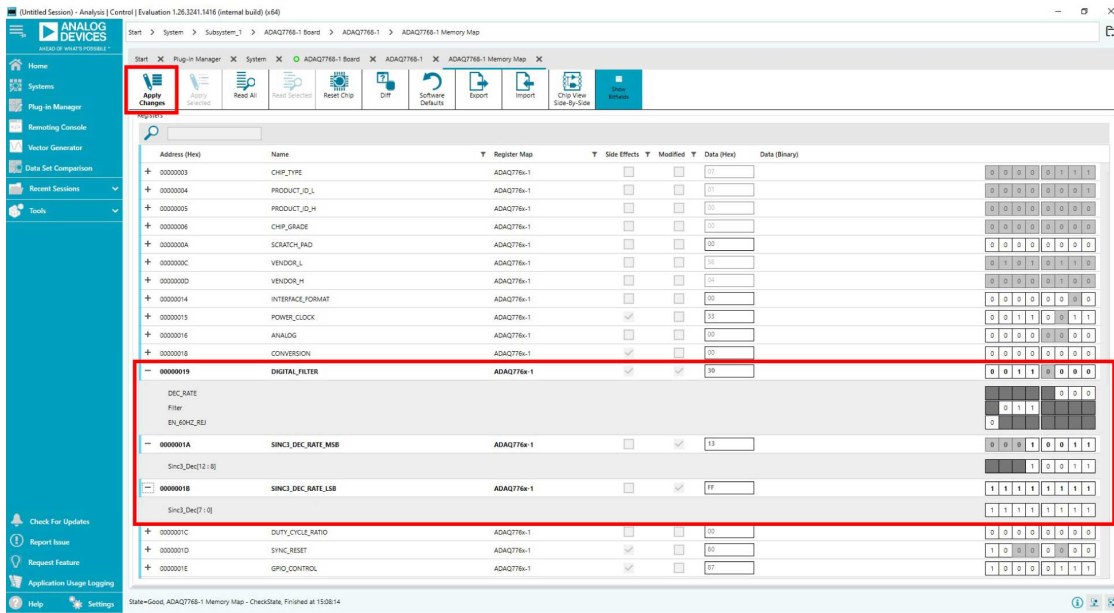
(Untitled Session) - Analysis | Control | Evaluation 1.26.3241.1416 (internal build) (x64)

ANALOG DEVICES
AHEAD OF WHAT'S POSSIBLE

Home
Systems
Plug-in Manager
Remoting Console
Vector Generator
Data Set Comparison
Recent Sessions
Tools

Start > System > Subsystem_1 > ADAQ7768-1 Board > ADAQ7768-1 > ADAQ7768-1 Memory Map

Start | Plug-in Manager | System | ADAQ7768-1 Board | ADAQ7768-1 | ADAQ7768-1 Memory Map

Apply Changes | Apply Selected | Read All | Read Selected | Reset Chip | Diff | Software Defaults | Export | Import | Chip View Side-By-Side | Show Bitfields

Registers

| | Address (Hex) | Name | Register Map | Side Effects | Modified | Data (Hex) | Data (Binary) |
|---|---|---|---|---|---|---|---|
| + | 00000003 | CHIP_TYPE | ADAQ776x-1 | | | 07 | 0 0 0 0 0 1 1 1 |
| + | 00000004 | PRODUCT_ID_L | ADAQ776x-1 | | | 01 | 0 0 0 0 0 0 0 1 |
| + | 00000005 | PRODUCT_ID_H | ADAQ776x-1 | | | 00 | 0 0 0 0 0 0 0 0 |
| + | 00000006 | CHIP_GRADE | ADAQ776x-1 | | | 00 | 0 0 0 0 0 0 0 0 |
| + | 0000000A | SCRATCH_PAD | ADAQ776x-1 | | | 00 | 0 0 0 0 0 0 0 0 |
| + | 0000000C | VENDOR_L | ADAQ776x-1 | | | 56 | 0 1 0 1 0 1 1 0 |
| + | 0000000D | VENDOR_H | ADAQ776x-1 | | | 04 | 0 0 0 0 0 1 0 0 |
| + | 00000014 | INTERFACE_FORMAT | ADAQ776x-1 | | | 00 | 0 0 0 0 0 0 0 0 |
| + | 00000015 | POWER_CLOCK | ADAQ776x-1 | | | 33 | 0 0 1 1 0 0 1 1 |
| + | 00000016 | ANALOG | ADAQ776x-1 | | | 00 | 0 0 0 0 0 0 0 0 |
| + | 00000018 | CONVERSION | ADAQ776x-1 | | | 00 | 0 0 0 0 0 0 0 0 |
| − | 00000019 | DIGITAL_FILTER | ADAQ776x-1 | | | 30 | 0 0 1 1 0 0 0 0 |
| | DEC_RATE | | | | | | 0 0 0 |
| | Filter | | | | | | 0 1 1 |
| | EN_60HZ_REJ | | | | | | 0 |
| − | 0000001A | SINC3_DEC_RATE_MSB | ADAQ776x-1 | | | 13 | 0 0 0 1 0 0 1 1 |
| | Sinc3_Dec[12 : 8] | | | | | | 1 0 0 1 1 |
| − | 0000001B | SINC3_DEC_RATE_LSB | ADAQ776x-1 | | | FF | 1 1 1 1 1 1 1 1 |
| | Sinc3_Dec[7 : 0] | | | | | | 1 1 1 1 1 1 1 1 |
| + | 0000001C | DUTY_CYCLE_RATIO | ADAQ776x-1 | | | 00 | 0 0 0 0 0 0 0 0 |
| + | 0000001D | SYNC_RESET | ADAQ776x-1 | | | 80 | 1 0 0 0 0 0 0 0 |
| + | 0000001E | GPIO_CONTROL | ADAQ776x-1 | | | 87 | 1 0 0 0 0 1 1 1 |

Check For Updates
Report Issue
Request Feature
Application Usage Logging
Help
Settings

State=Good, ADAQ7768-1 Memory Map - CheckState, Finished at 15:08:14